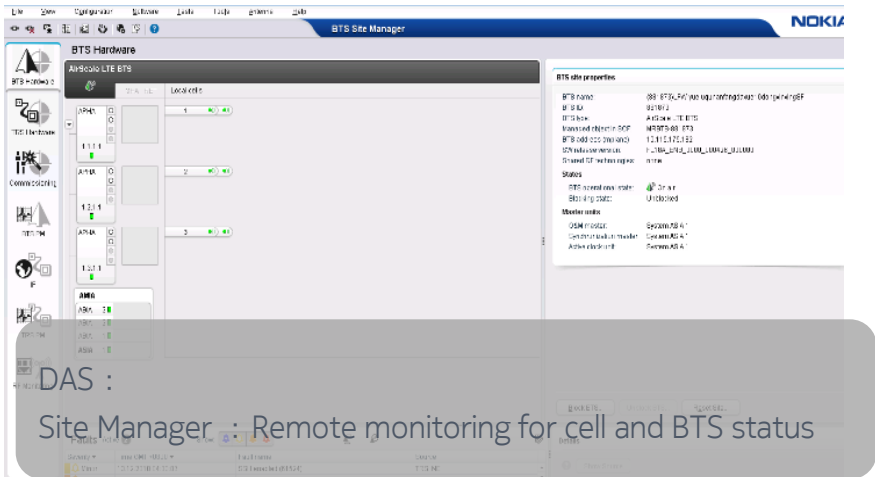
File View Configuration Software Tools Tools Windows Help

BTS Site Manager

NOKIA

BTS Hardware

BTS Hardware

TRS Hardware

Commissioning

BTS SM

IP

TRS SM

AirScale LTE BTS

Local cells

ARHA

1.1.1.1

1

ARHA

1.2.1.1

2

ARHA

1.3.1.1

3

AMIA

ASIA

BTS site properties

BTS name:

BTS ID:

BTS type: AirScale LTE BTS

Managed object in BCF:

BTS add-ons (instance):

SW release version:

Shared RF technologies: none

States

BTS operational state: On air

Blocking state: Unblocked

Master units

OSM master: System/ASIA 1

Central/distribution master: System/ASIA 1

Active clock unit: System/ASIA 1

Faults

DAS :

Site Manager : Remote monitoring for cell and BTS status